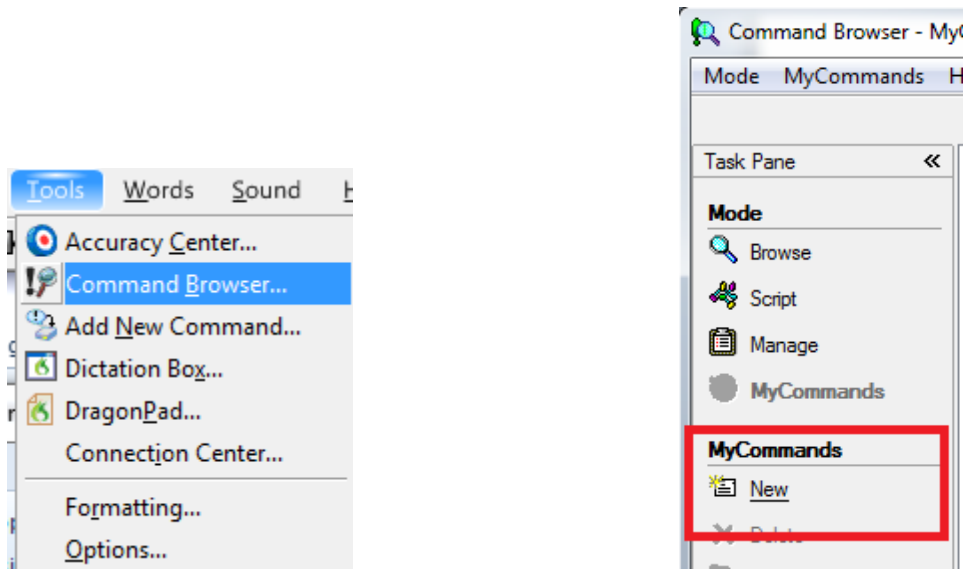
Tools Words Sound H

Accuracy Center...
Command Browser...
Add New Command...
Dictation Box...
DragonPad...
Connection Center...
Formatting...
Options...

Command Browser - My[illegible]

Mode MyCommands H

Task Pane «

Mode
Browse
Script
Manage
MyCommands

MyCommands
New
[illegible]